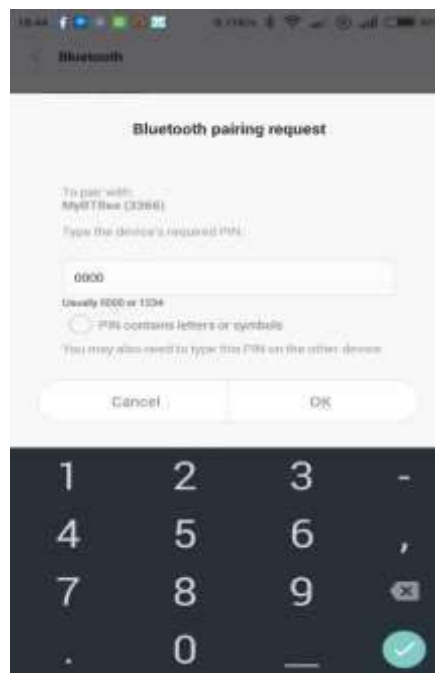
18:44

Bluetooth

Bluetooth pairing request

To pair with:
MyBTBox (3366)

Type the device's required PIN:

0000

Usually 0000 or 1234

PIN contains letters or symbols

You may also need to type this PIN on the other device

Cancel

OK

1 2 3 -
4 5 6 ,
7 8 9
. 0